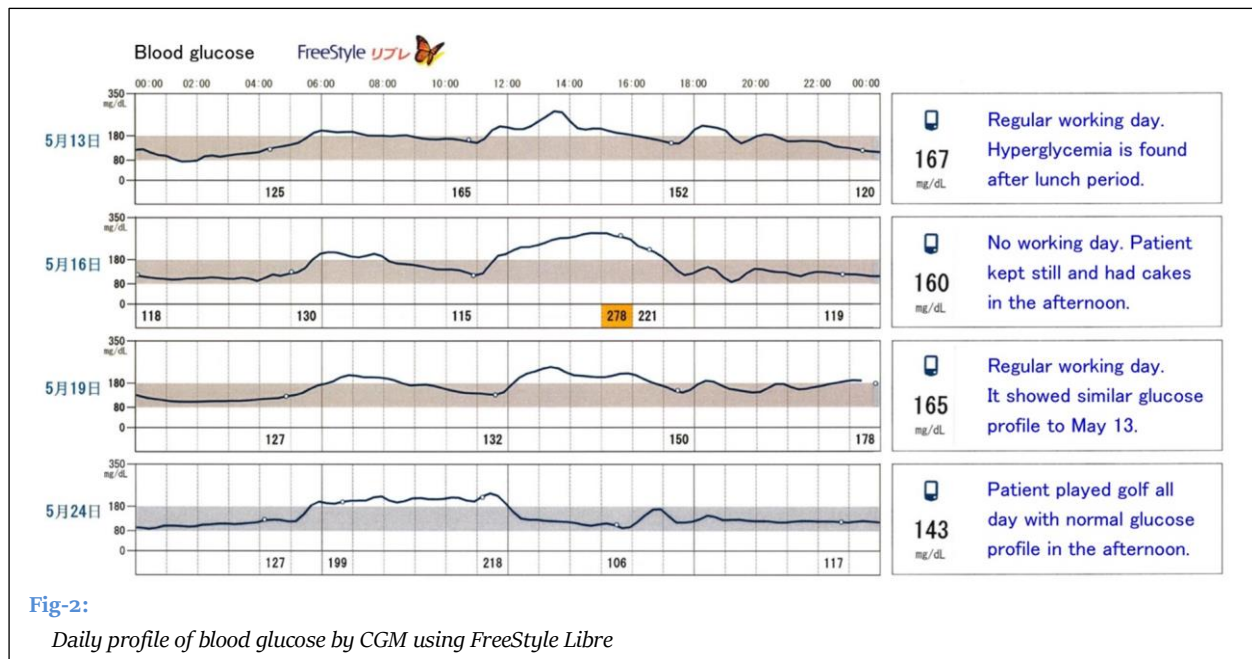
Blood glucose FreeStyle リブレ

00:00 02:00 04:00 06:00 08:00 10:00 12:00 14:00 16:00 18:00 20:00 22:00 00:00

350 mg/dL
5月13日 180
80
0
125 165 152 120

167 mg/dL
Regular working day. Hyperglycemia is found after lunch period.

350 mg/dL
5月16日 180
80
0
118 130 115 278 221 119

160 mg/dL
No working day. Patient kept still and had cakes in the afternoon.

350 mg/dL
5月19日 180
80
0
127 132 150 178

165 mg/dL
Regular working day. It showed similar glucose profile to May 13.

350 mg/dL
5月24日 180
80
0
127 199 218 106 117

143 mg/dL
Patient played golf all day with normal glucose profile in the afternoon.

Fig-2:
Daily profile of blood glucose by CGM using FreeStyle Libre